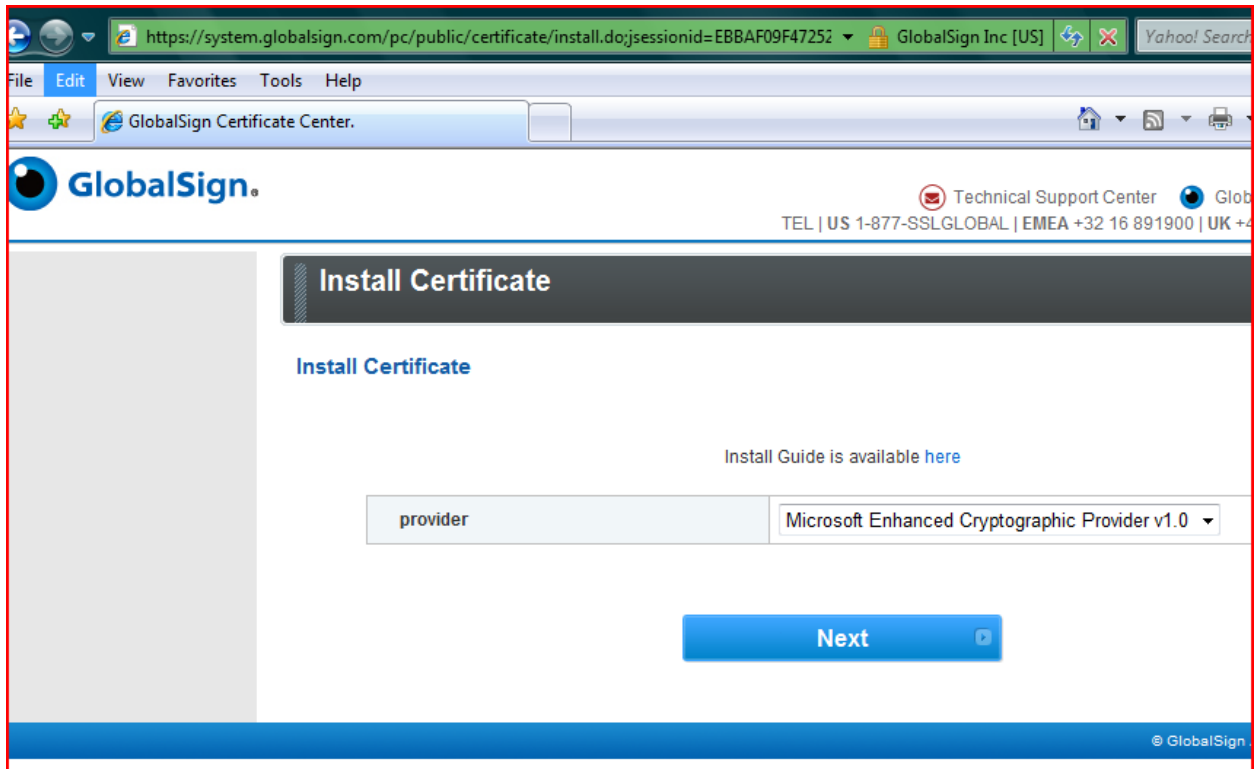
https://system.globalsign.com/pc/public/certificate/install.do;jsessionid=EBBAF09F47252 GlobalSign Inc [US] Yahoo! Search

File Edit View Favorites Tools Help

GlobalSign Certificate Center.

GlobalSign.

Technical Support Center Glob

TEL | US 1-877-SSLGLOBAL | EMEA +32 16 891900 | UK +4

Install Certificate

Install Certificate

Install Guide is available here

| provider | Microsoft Enhanced Cryptographic Provider v1.0 |
|---|---|

Next

© GlobalSign